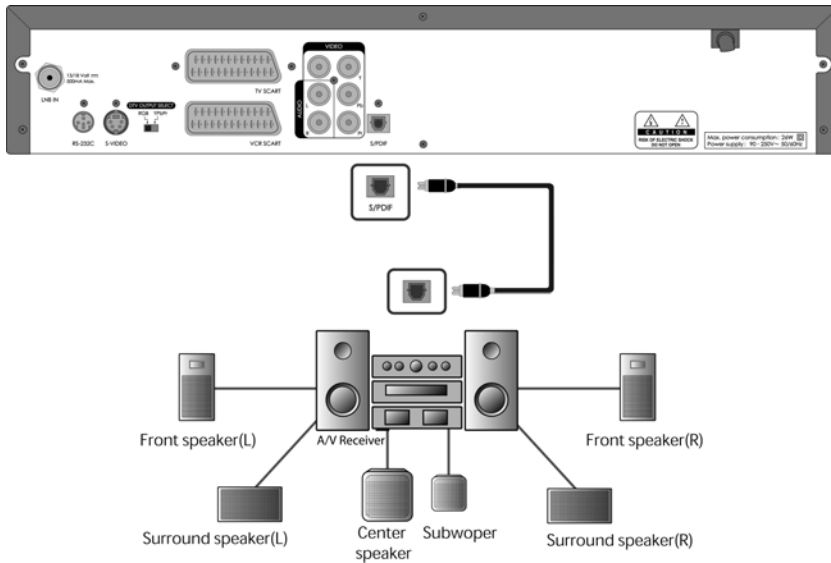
LNB IN

13/18 Volt === 500mA Max.

RS-232C

S-VIDEO

TV OUTPUT SELECT
RGB YPbPr

TV SCART

VCR SCART

VIDEO

AUDIO

Y

Pb

Pr

R

L

S/PDIF

CAUTION
RISK OF ELECTRIC SHOCK
DO NOT OPEN

Max. power consumption : 26W
Power supply : 90 - 250V~ 50/60Hz

S/PDIF

Front speaker(L)

A/V Receiver

Front speaker(R)

Surround speaker(L)

Center speaker

Subwoper

Surround speaker(R)